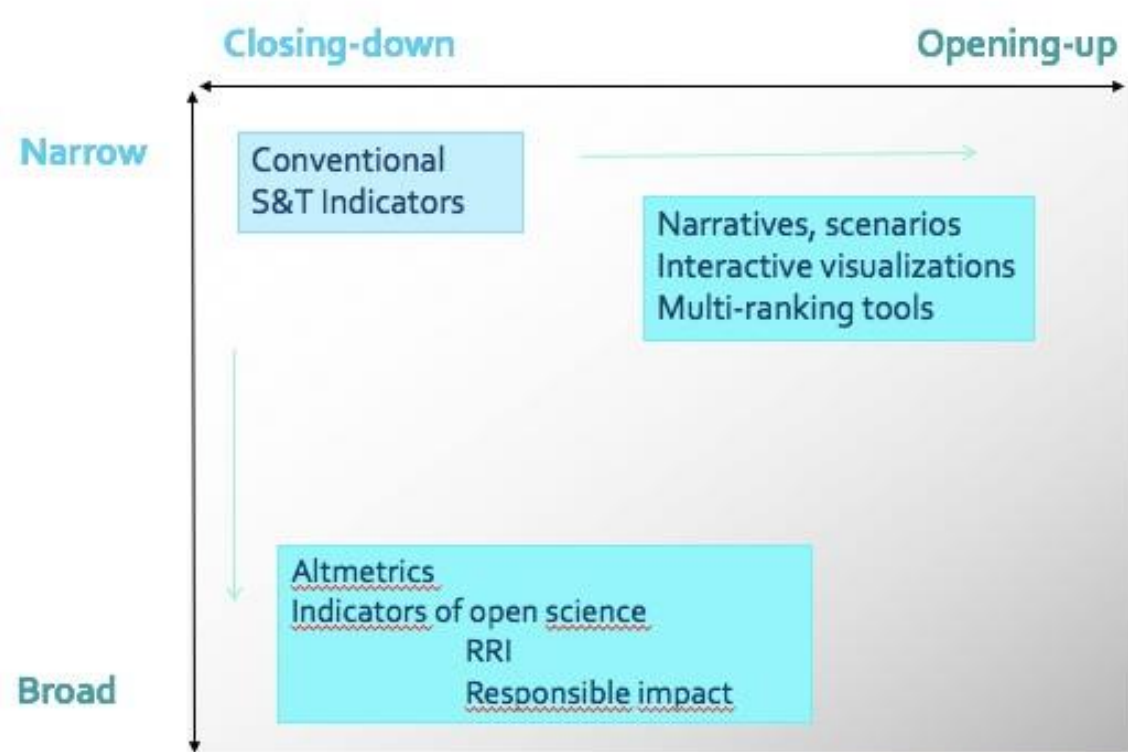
Closing-down

Opening-up

Narrow

Conventional S&T Indicators

Narratives, scenarios
Interactive visualizations
Multi-ranking tools

Altmetrics
Indicators of open science
RRI
Responsible impact

Broad